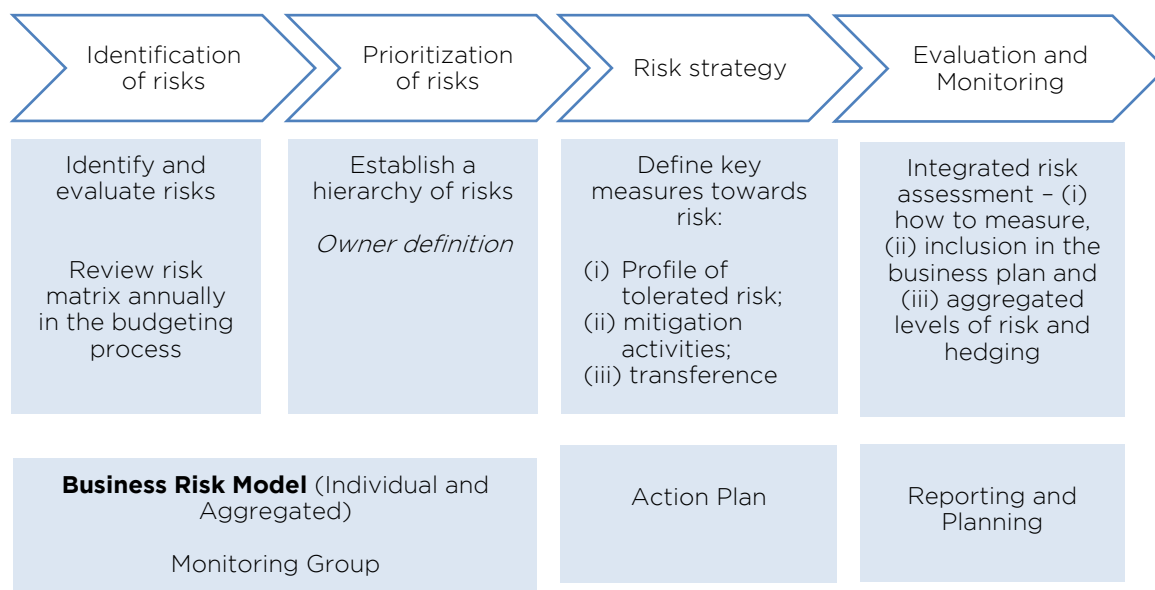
Identification of risks

Prioritization of risks

Risk strategy

Evaluation and Monitoring

Identify and evaluate risks

Review risk matrix annually in the budgeting process

Establish a hierarchy of risks

*Owner definition*

Define key measures towards risk:

(i) Profile of tolerated risk;
(ii) mitigation activities;
(iii) transference

Integrated risk assessment – (i) how to measure, (ii) inclusion in the business plan and (iii) aggregated levels of risk and hedging

**Business Risk Model** (Individual and Aggregated)

Monitoring Group

Action Plan

Reporting and Planning